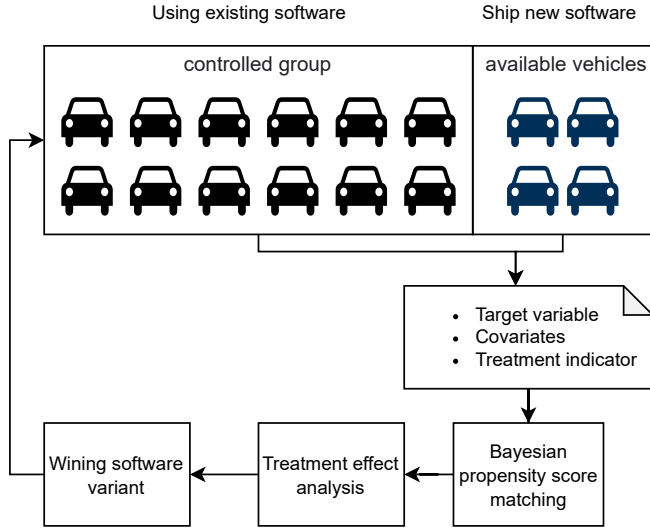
Using existing software

Ship new software

controlled group

available vehicles

- Target variable
- Covariates
- Treatment indicator

Wining software variant

Treatment effect analysis

Bayesian propensity score matching